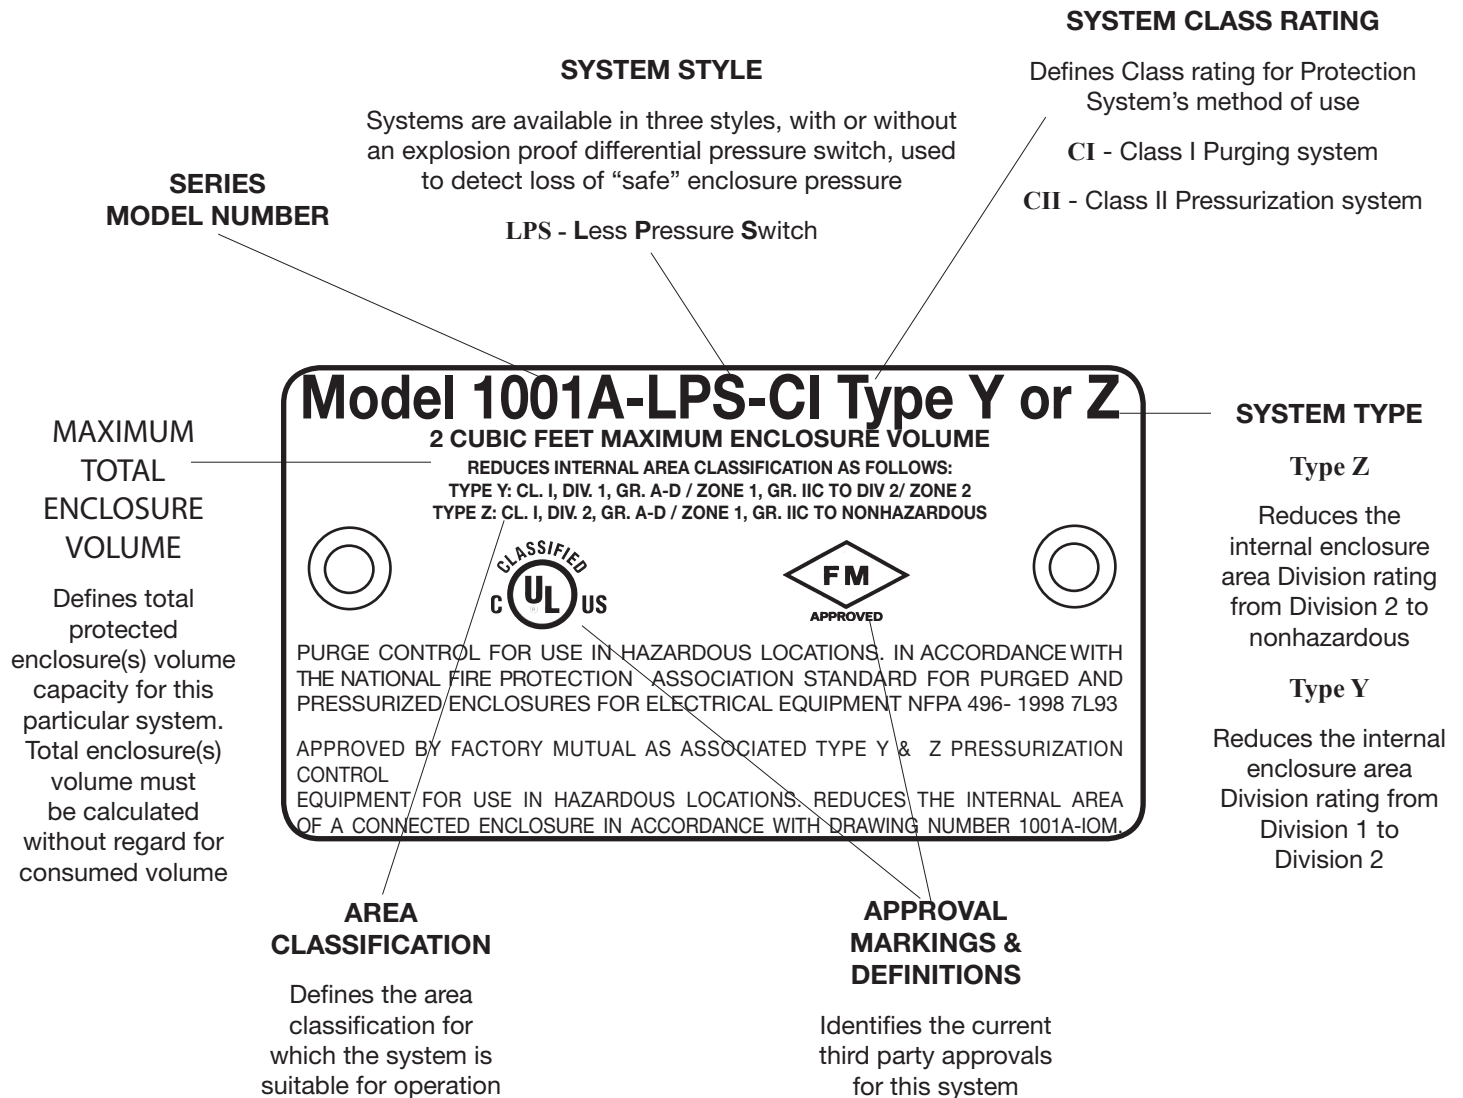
SYSTEM CLASS RATING

Defines Class rating for Protection System's method of use

CI - Class I Purging system

CII - Class II Pressurization system

SYSTEM STYLE

Systems are available in three styles, with or without an explosion proof differential pressure switch, used to detect loss of "safe" enclosure pressure

LPS - Less Pressure Switch

SERIES MODEL NUMBER

Model 1001A-LPS-CI Type Y or Z

2 CUBIC FEET MAXIMUM ENCLOSURE VOLUME

REDUCES INTERNAL AREA CLASSIFICATION AS FOLLOWS:
TYPE Y: CL. I, DIV. 1, GR. A-D / ZONE 1, GR. IIC TO DIV 2/ ZONE 2
TYPE Z: CL. I, DIV. 2, GR. A-D / ZONE 1, GR. IIC TO NONHAZARDOUS

CLASSIFIED
C UL US

FM
APPROVED

PURGE CONTROL FOR USE IN HAZARDOUS LOCATIONS. IN ACCORDANCE WITH THE NATIONAL FIRE PROTECTION ASSOCIATION STANDARD FOR PURGED AND PRESSURIZED ENCLOSURES FOR ELECTRICAL EQUIPMENT NFPA 496- 1998 7L93

APPROVED BY FACTORY MUTUAL AS ASSOCIATED TYPE Y & Z PRESSURIZATION CONTROL
EQUIPMENT FOR USE IN HAZARDOUS LOCATIONS. REDUCES THE INTERNAL AREA OF A CONNECTED ENCLOSURE IN ACCORDANCE WITH DRAWING NUMBER 1001A-IOM.

MAXIMUM TOTAL ENCLOSURE VOLUME

Defines total protected enclosure(s) volume capacity for this particular system. Total enclosure(s) volume must be calculated without regard for consumed volume

SYSTEM TYPE

Type Z

Reduces the internal enclosure area Division rating from Division 2 to nonhazardous

Type Y

Reduces the internal enclosure area Division rating from Division 1 to Division 2

AREA CLASSIFICATION

Defines the area classification for which the system is suitable for operation

APPROVAL MARKINGS & DEFINITIONS

Identifies the current third party approvals for this system